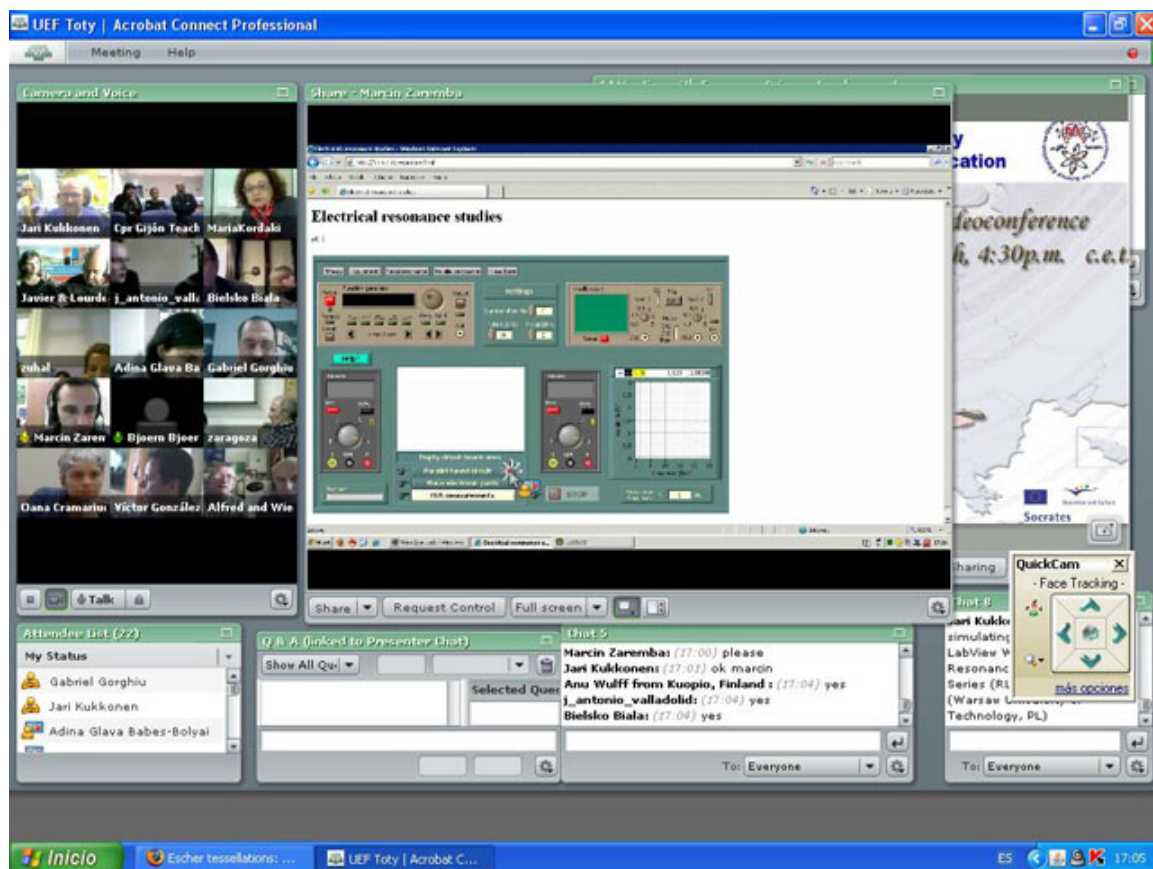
UEF Toty | Acrobat Connect Professional

Meeting Help

Camera and Voice

Jari Kukkonen
Cpr Gijón Teach
MariaKordaki
Javier & Lourde
j_antonio_valla
Bielsko Biala
zuhal
Adina Glava Ba
Gabriel Gorghiu
Marcin Zaren
Bjoern Bjoer
zaragoza
Oana Cramariu
Victor González
Alfred and Wie

Talk

Share - Marcin Zaremba

Electrical resonance studies

Settings

Help

STOP

Share
Request Control
Full screen

y
cation
deoconference
h, 4:30p.m. c.e.t.
Socrates

haring

QuickCam
- Face Tracking -
más opciones

Attendee List (22)
My Status
Gabriel Gorghiu
Jari Kukkonen
Adina Glava Babes-Bolyai

Q & A (linked to Presenter Chat)
Show All Qu
Selected Que

Chat 5
Marcin Zaremba: (17:00) please
Jari Kukkonen: (17:01) ok marcin
Anu Wulff from Kuopio, Finland : (17:04) yes
j_antonio_valladolid: (17:04) yes
Bielsko Biala: (17:04) yes

To: Everyone

Chat 8
Jari Kukko
simulating
LabView V
Resonanc
Series (RL
(Warsaw U
Technology, PL)

To: Everyone

Inicio
Escher tessellations: ...
UEF Toty | Acrobat C...
ES
17:05